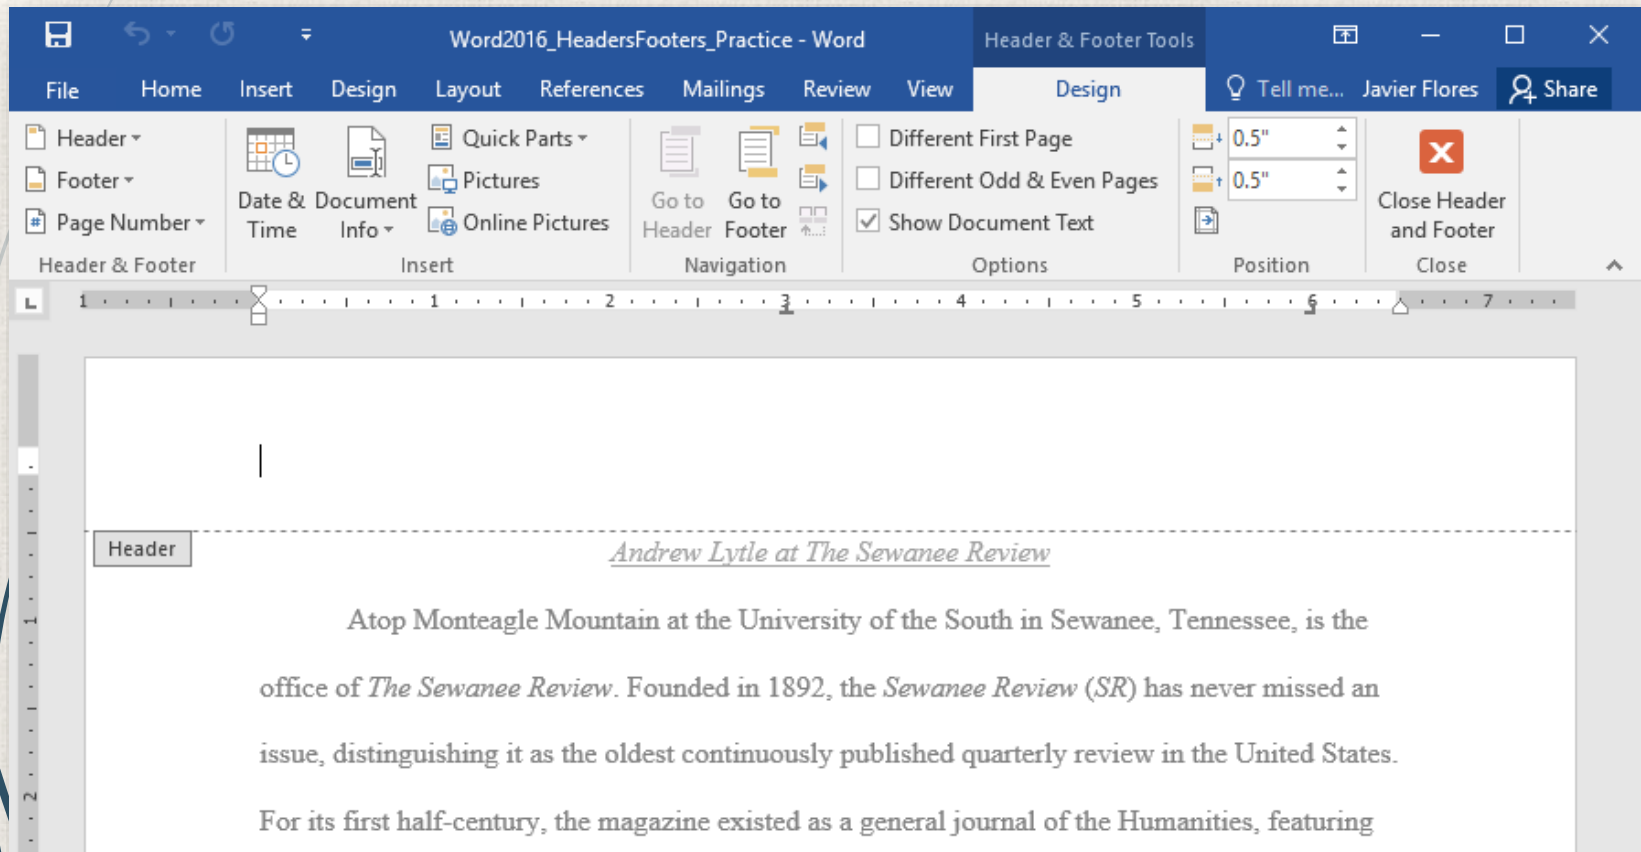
Word2016_HeadersFooters_Practice - Word

Header & Footer Tools

File Home Insert Design Layout References Mailings Review View Design Tell me... Javier Flores Share

Header
Footer
Page Number
Header & Footer

Date & Time
Document Info
Quick Parts
Pictures
Online Pictures
Insert

Go to Header
Go to Footer
Navigation

Different First Page
Different Odd & Even Pages
Show Document Text
Options

0.5"
0.5"
Position

Close Header and Footer
Close

1 2 3 4 5 6 7

Header

Andrew Lytle at The Sewanee Review

Atop Monteagle Mountain at the University of the South in Sewanee, Tennessee, is the office of The Sewanee Review. Founded in 1892, the Sewanee Review (SR) has never missed an issue, distinguishing it as the oldest continuously published quarterly review in the United States. For its first half-century, the magazine existed as a general journal of the Humanities, featuring